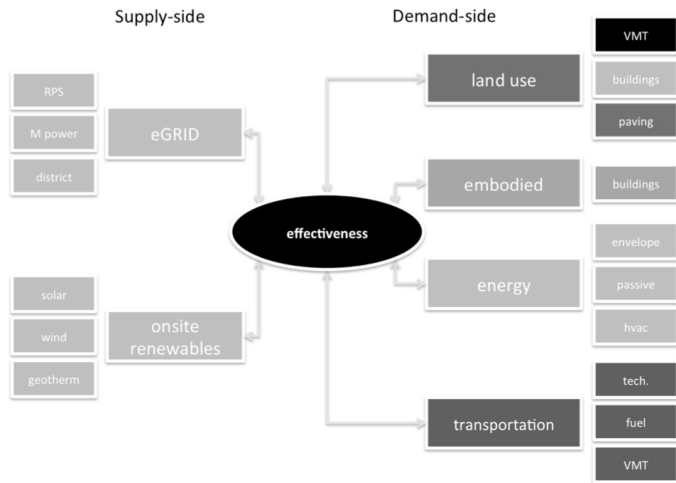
Supply-side

Demand-side

RPS

M power

district

eGRID

solar

wind

geotherm

onsite renewables

effectiveness

land use

embodied

energy

transportation

VMT

buildings

paving

buildings

envelope

passive

hvac

tech.

fuel

VMT